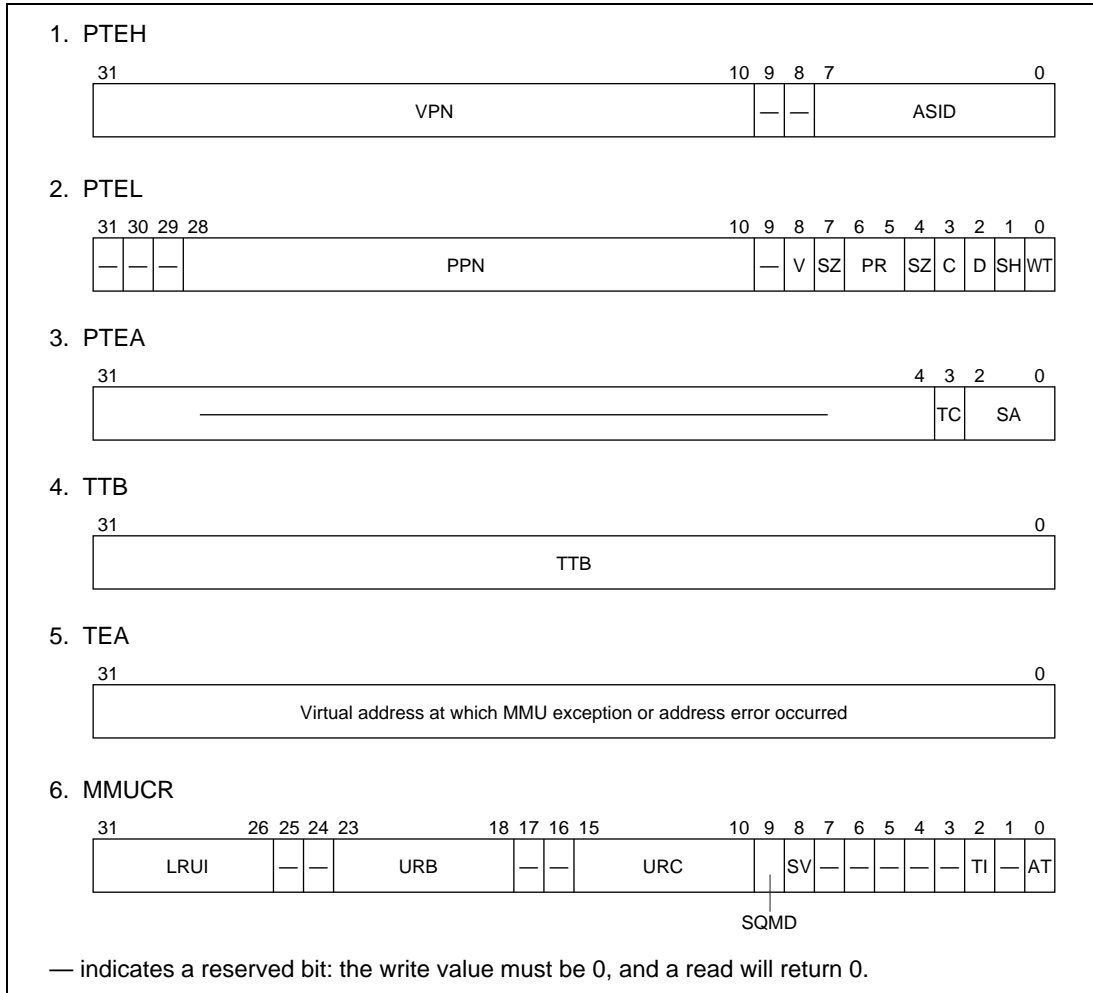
1. PTEH

| 31 … 10 | 9 | 8 | 7 … 0 |
|---|---|---|---|
| VPN | — | — | ASID |

2. PTEL

| 31 | 30 | 29 | 28 … 10 | 9 | 8 | 7 | 6 … 5 | 4 | 3 | 2 | 1 | 0 |
|---|---|---|---|---|---|---|---|---|---|---|---|---|
| — | — | — | PPN | — | V | SZ | PR | SZ | C | D | SH | WT |

3. PTEA

| 31 … 4 | 3 | 2 … 0 |
|---|---|---|
| — | TC | SA |

4. TTB

| 31 … 0 |
|---|
| TTB |

5. TEA

| 31 … 0 |
|---|
| Virtual address at which MMU exception or address error occurred |

6. MMUCR

| 31 … 26 | 25 | 24 | 23 … 18 | 17 | 16 | 15 … 10 | 9 | 8 | 7 | 6 | 5 | 4 | 3 | 2 | 1 | 0 |
|---|---|---|---|---|---|---|---|---|---|---|---|---|---|---|---|---|
| LRUI | — | — | URB | — | — | URC | SQMD | SV | — | — | — | — | — | TI | — | AT |

— indicates a reserved bit: the write value must be 0, and a read will return 0.